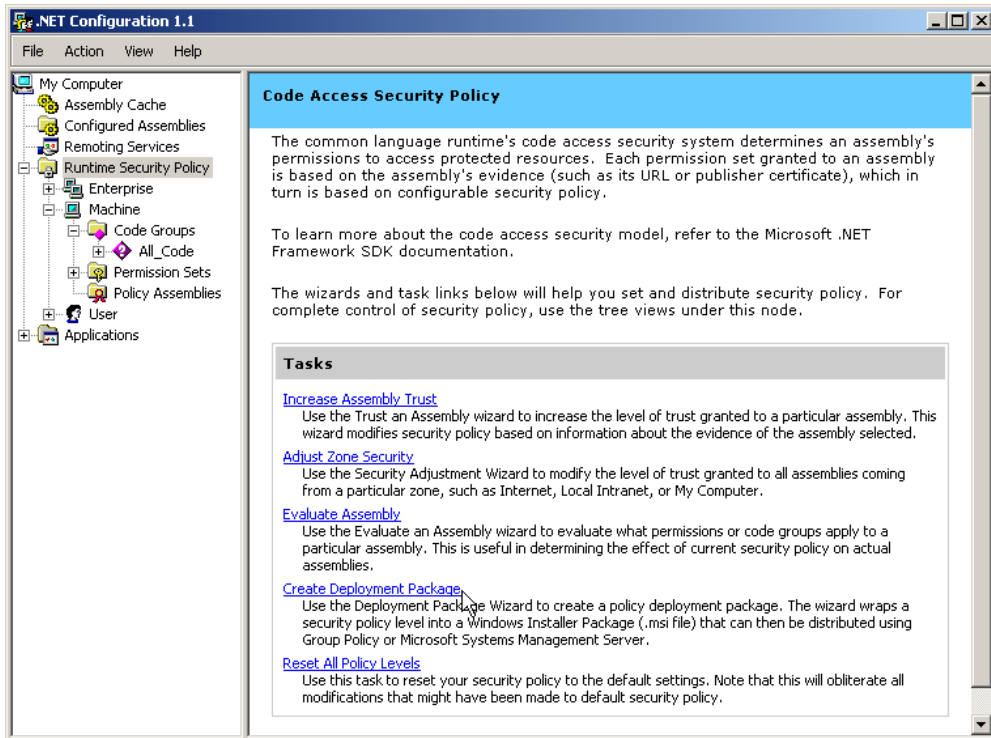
.NET Configuration 1.1

File Action View Help

My Computer
Assembly Cache
Configured Assemblies
Remoting Services
Runtime Security Policy
Enterprise
Machine
Code Groups
All_Code
Permission Sets
Policy Assemblies
User
Applications

Code Access Security Policy

The common language runtime's code access security system determines an assembly's permissions to access protected resources. Each permission set granted to an assembly is based on the assembly's evidence (such as its URL or publisher certificate), which in turn is based on configurable security policy.

To learn more about the code access security model, refer to the Microsoft .NET Framework SDK documentation.

The wizards and task links below will help you set and distribute security policy. For complete control of security policy, use the tree views under this node.

Tasks

Increase Assembly Trust
Use the Trust an Assembly wizard to increase the level of trust granted to a particular assembly. This wizard modifies security policy based on information about the evidence of the assembly selected.

Adjust Zone Security
Use the Security Adjustment Wizard to modify the level of trust granted to all assemblies coming from a particular zone, such as Internet, Local Intranet, or My Computer.

Evaluate Assembly
Use the Evaluate an Assembly wizard to evaluate what permissions or code groups apply to a particular assembly. This is useful in determining the effect of current security policy on actual assemblies.

Create Deployment Package
Use the Deployment Package Wizard to create a policy deployment package. The wizard wraps a security policy level into a Windows Installer Package (.msi file) that can then be distributed using Group Policy or Microsoft Systems Management Server.

Reset All Policy Levels
Use this task to reset your security policy to the default settings. Note that this will obliterate all modifications that might have been made to default security policy.